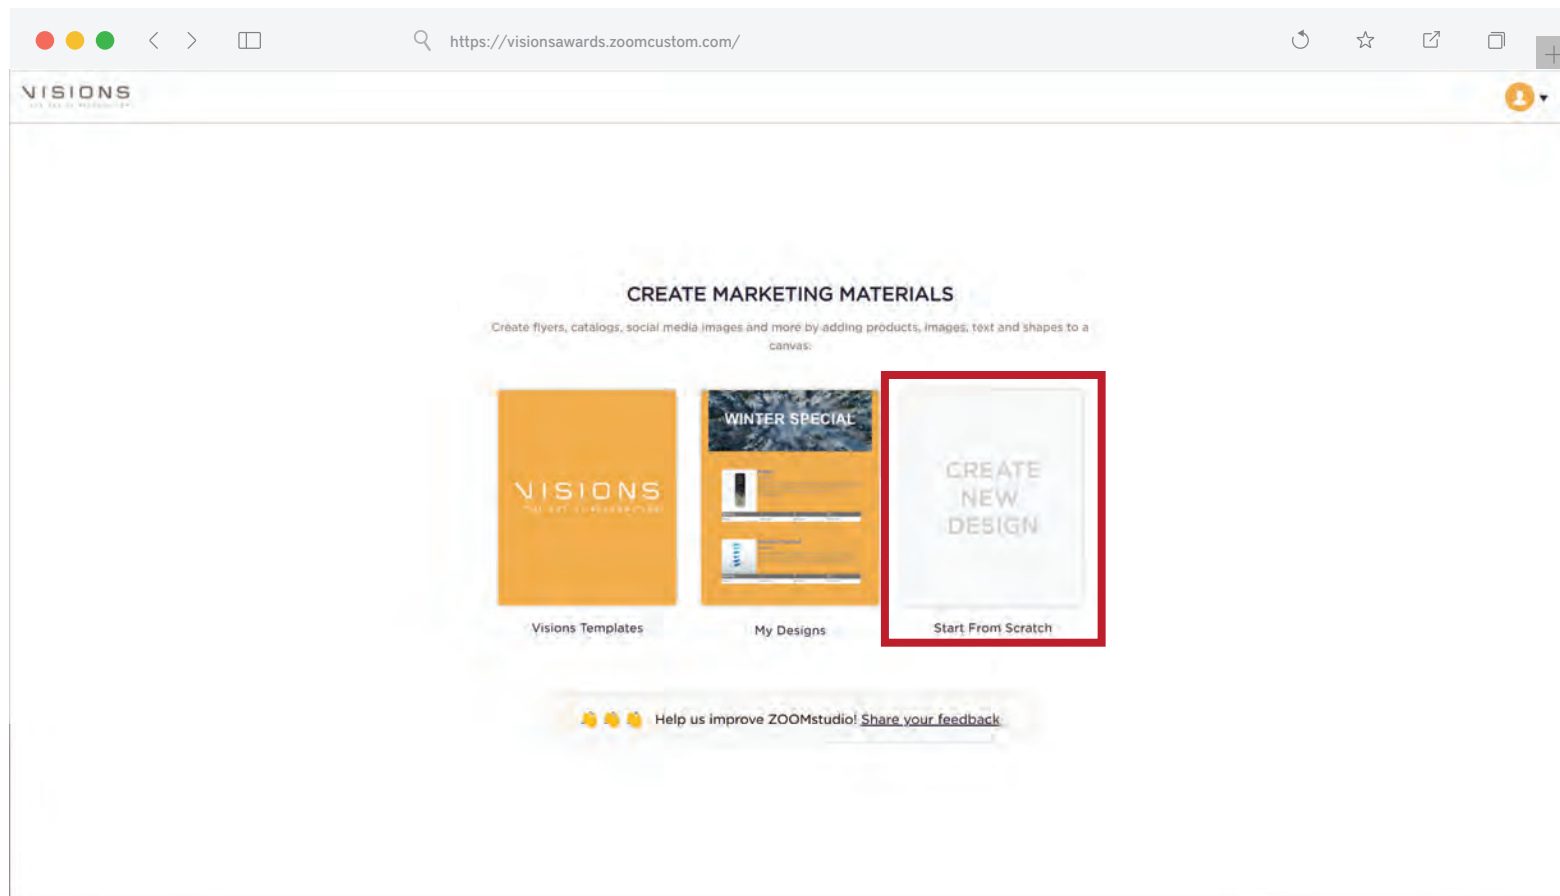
https://visionsawards.zoomcustom.com/

VISIONS

CREATE MARKETING MATERIALS

Create flyers, catalogs, social media images and more by adding products, images, text and shapes to a canvas.

VISIONS

Visions Templates

WINTER SPECIAL

My Designs

CREATE NEW DESIGN

Start From Scratch

Help us improve ZOOMstudio! Share your feedback